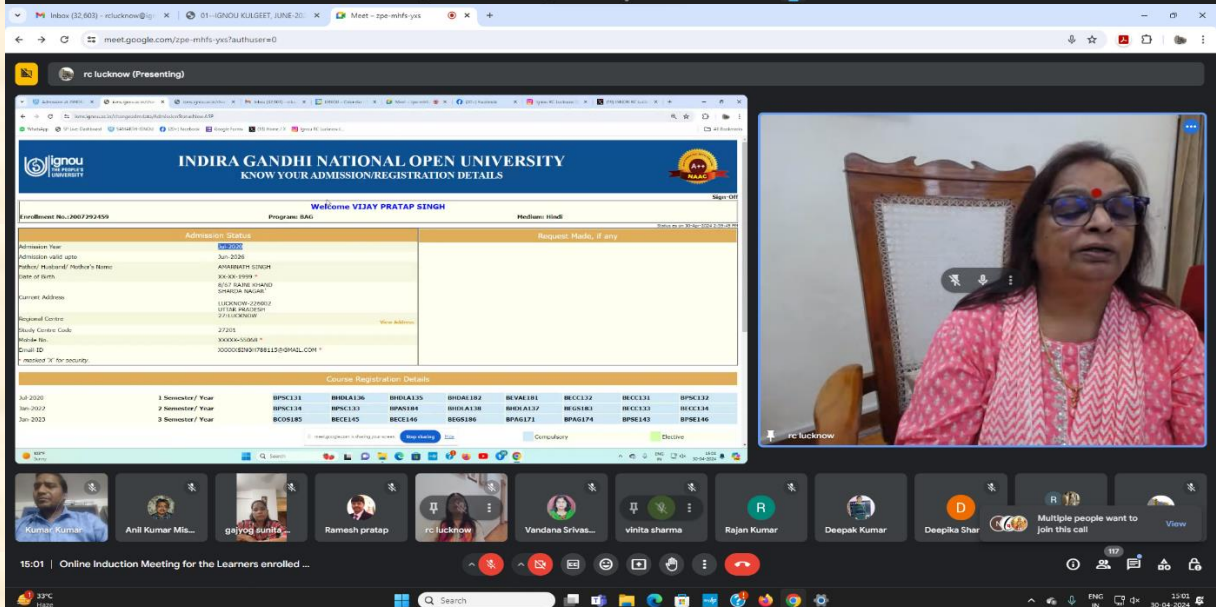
Inbox (32,603) - rclucknow@ig × | 01--IGNOU KULGEET, JUNE-20 × | Meet – zpe-mhfs-yxs × +

meet.google.com/zpe-mhfs-yxs?authuser=0

rc lucknow (Presenting)

INDIRA GANDHI NATIONAL OPEN UNIVERSITY
KNOW YOUR ADMISSION/REGISTRATION DETAILS

Sign Off

Welcome VIJAY PRATAP SINGH

Enrollment No.:2007392459 Program: BAG Medium: Hindi

| Admission Status | |
|---|---|
| Admission Year | Jul-2020 |
| Admission valid upto | Jun-2026 |
| Father/ Husband/ Mother's Name | AMARNATH SINGH |
| Date of Birth | XX-XX-1999 * |
| Current Address | 8/57 RAINI KHAND SHARDA NAGAR LUCKNOW-226002 UTTAR PRADESH |
| Regional Centre | 27/LUCKNOW |
| Study Centre Code | 27201 |
| Mobile No. | XXXXX-55068 * |
| Email ID | XXXXXSINGH788113@GMAIL.COM * |

* marked 'X' for security.

Request Made, if any

View Address

Course Registration Details

| Jul-2020 | 1 Semester/ Year | BPSC131 | BHDLA136 | BHDLA135 | BHDAE182 | BEVAE181 | BECC132 | BECC131 | BPSC132 |
|---|---|---|---|---|---|---|---|---|---|
| Jan-2022 | 2 Semester/ Year | BPSC134 | BPSC133 | BPAS184 | BHDLA138 | BHDLA137 | BEGS183 | BECC133 | BECC134 |
| Jan-2023 | 3 Semester/ Year | BCOS185 | BECE145 | BECE146 | BEGS186 | BPAG171 | BPAG174 | BPSE143 | BPSE146 |

Compulsory Elective

Stop sharing Hide

rc lucknow

Kumar Kumar Anil Kumar Mis... gajyog sunita ... Ramesh pratap rc lucknow Vandana Srivas... vinita sharma Rajan Kumar Deepak Kumar Deepika Shar

Multiple people want to join this call View

15:01 | Online Induction Meeting for the Learners enrolled ...

117

33°C Haze Search ENG IN 15:01 30-04-2024